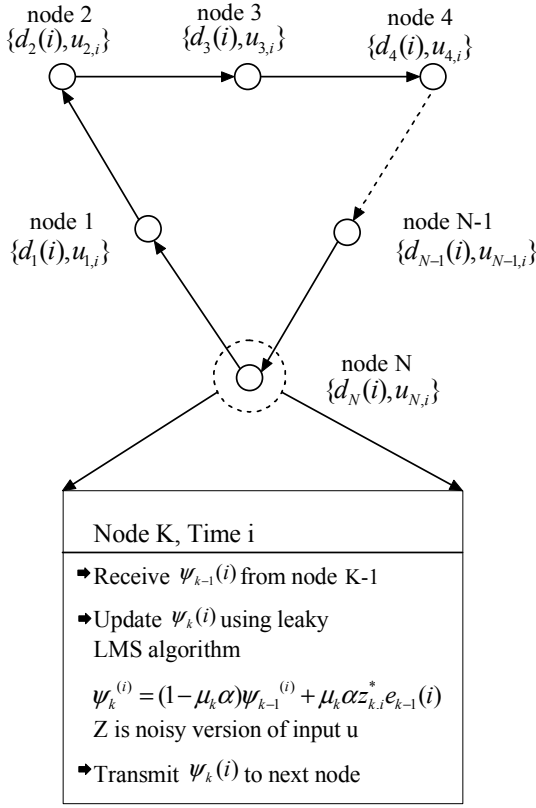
node 2
$\{d_2(i), u_{2,i}\}$

node 3
$\{d_3(i), u_{3,i}\}$

node 4
$\{d_4(i), u_{4,i}\}$

node 1
$\{d_1(i), u_{1,i}\}$

node N-1
$\{d_{N-1}(i), u_{N-1,i}\}$

node N
$\{d_N(i), u_{N,i}\}$

Node K, Time i

➡Receive $\psi_{k-1}(i)$ from node K-1

➡Update $\psi_k(i)$ using leaky LMS algorithm

$\psi_k^{(i)} = (1-\mu_k\alpha)\psi_{k-1}^{(i)} + \mu_k\alpha z_{k.i}^* e_{k-1}(i)$
Z is noisy version of input u

➡Transmit $\psi_k(i)$ to next node